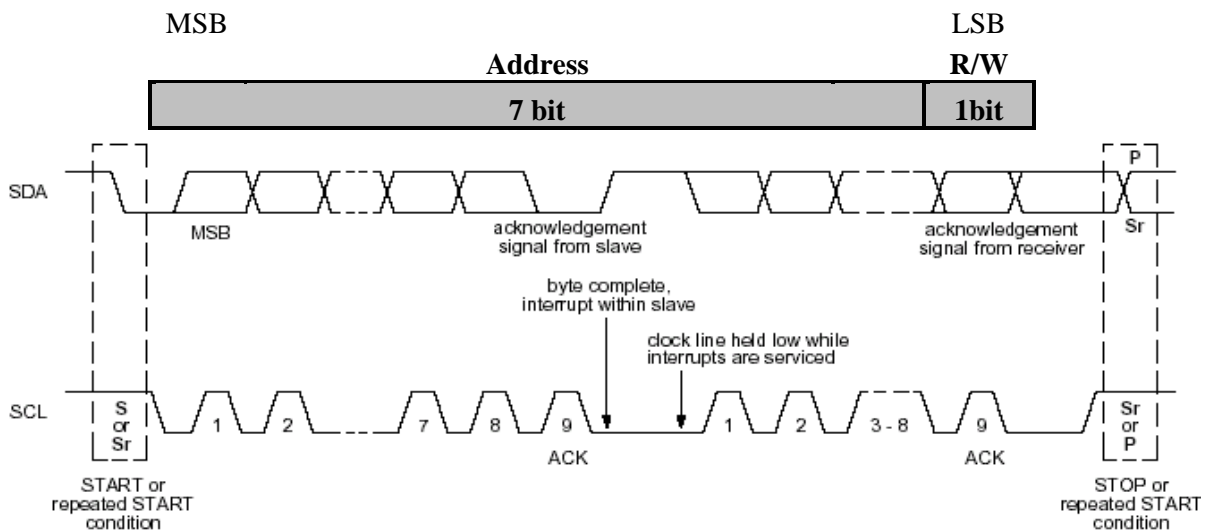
MSB

LSB

Address

R/W

7 bit

1bit

SDA

P

MSB

acknowledgement signal from slave

acknowledgement signal from receiver

Sr

byte complete, interrupt within slave

clock line held low while interrupts are serviced

SCL

S or Sr

1

2

7

8

9

ACK

1

2

3 - 8

9

ACK

Sr or P

START or repeated START condition

STOP or repeated START condition